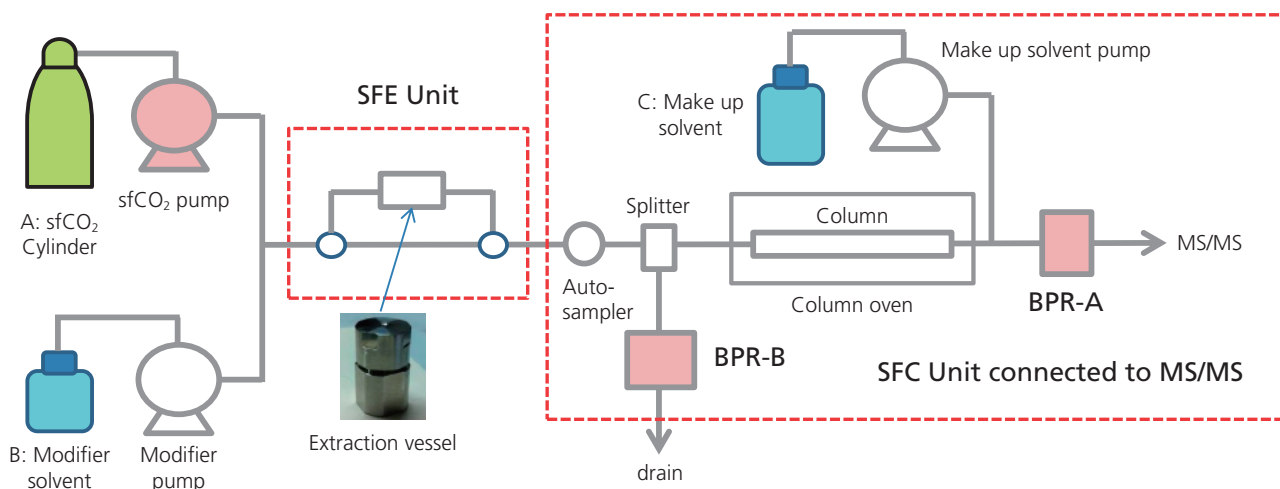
A: sfCO$_2$ Cylinder

sfCO$_2$ pump

B: Modifier solvent

Modifier pump

SFE Unit

Extraction vessel

Auto-sampler

Splitter

BPR-B

drain

C: Make up solvent

Make up solvent pump

Column

Column oven

BPR-A

MS/MS

SFC Unit connected to MS/MS